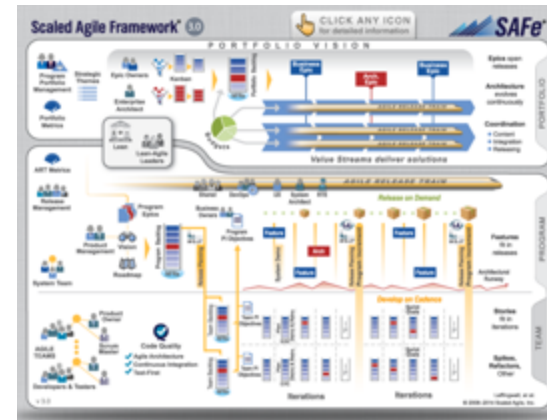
Scaled Agile Framework® 3.0

CLICK ANY ICON for detailed information

SAFe

PORTFOLIO VISION

Program Portfolio Management

Strategic Themes

Epic Owners

Kanban

Enterprise Architect

Portfolio Metrics

Business Epic

Arch. Epic

Business Epic

Budgets

Lean

Lean-Agile Leaders

Epics span releases

Architecture evolves continuously

Coordination
• Content
• Integration
• Releasing

PORTFOLIO

Value Streams deliver solutions

AGILE RELEASE TRAIN

ART Metrics

Release Management

Program Epics

Business Owners

Product Management

Vision

Roadmap

System Team

Release on Demand

Feature

Arch

Feature

Feature

Feature

Features fit in releases

Architectural Runway

PROGRAM

Develop on Cadence

Product Owner

Scrum Master

AGILE TEAMS

Developers & Testers

Code Quality
Agile Architecture
Continuous Integration
Test-First

Stories fit in iterations

Spikes, Refactors, Other

TEAM

Iterations

Iterations

v 3.0